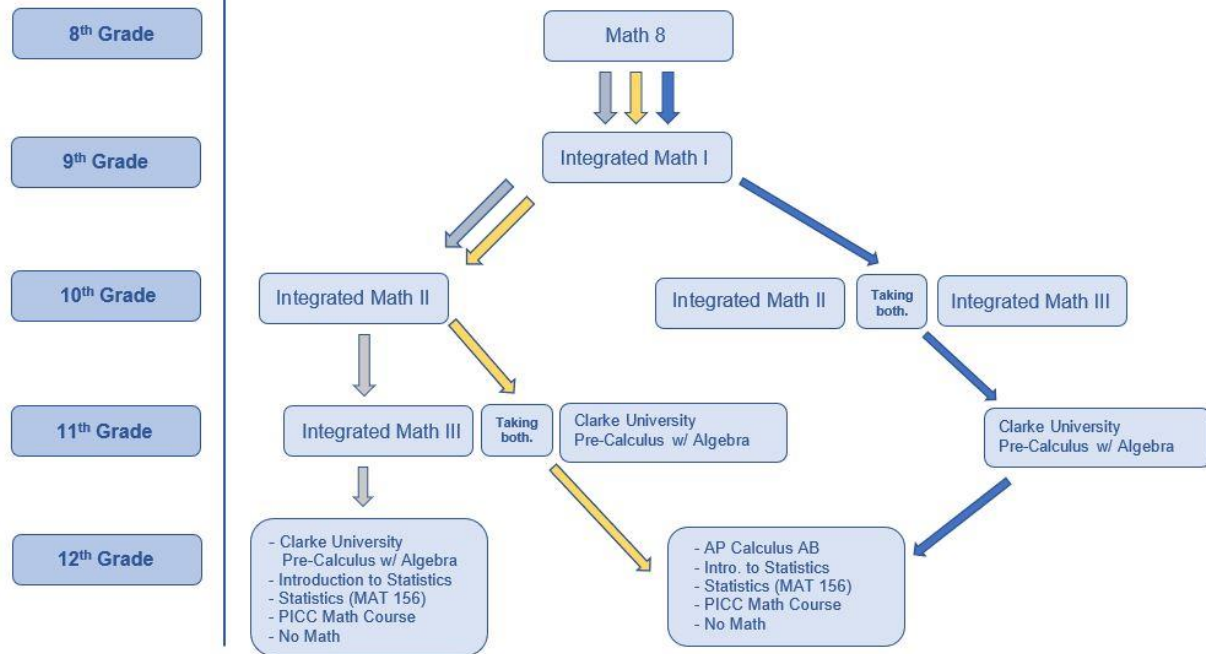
8$^{th}$ Grade

9$^{th}$ Grade

10$^{th}$ Grade

11$^{th}$ Grade

12$^{th}$ Grade

Math 8

Integrated Math I

Integrated Math II

Integrated Math II

Taking both.

Integrated Math III

Integrated Math III

Taking both.

Clarke University Pre-Calculus w/ Algebra

Clarke University Pre-Calculus w/ Algebra

- Clarke University Pre-Calculus w/ Algebra
- Introduction to Statistics
- Statistics (MAT 156)
- PICC Math Course
- No Math

- AP Calculus AB
- Intro. to Statistics
- Statistics (MAT 156)
- PICC Math Course
- No Math